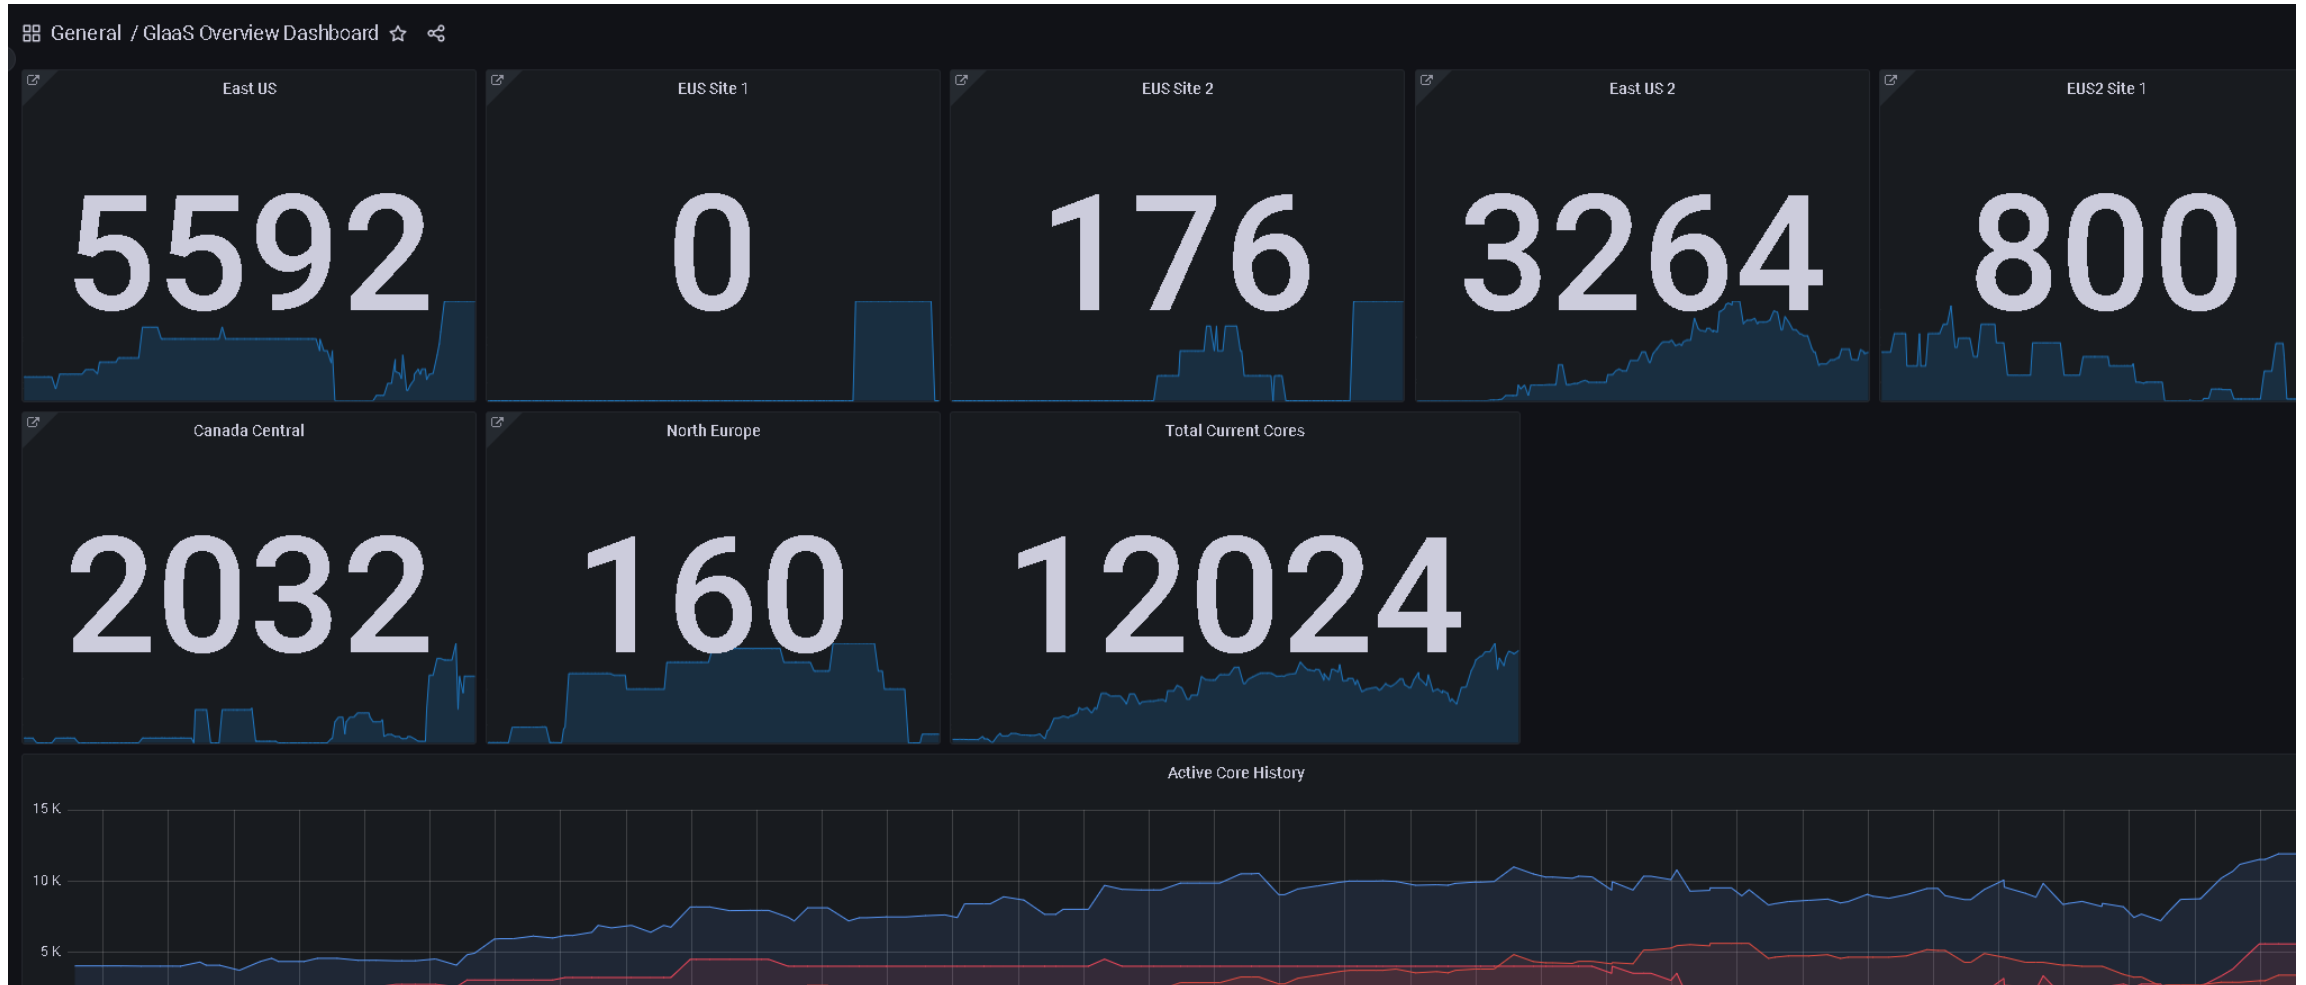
General / GlaaS Overview Dashboard

East US

5592

EUS Site 1

0

EUS Site 2

176

East US 2

3264

EUS2 Site 1

800

Canada Central

2032

North Europe

160

Total Current Cores

12024

Active Core History

15 K

10 K

5 K